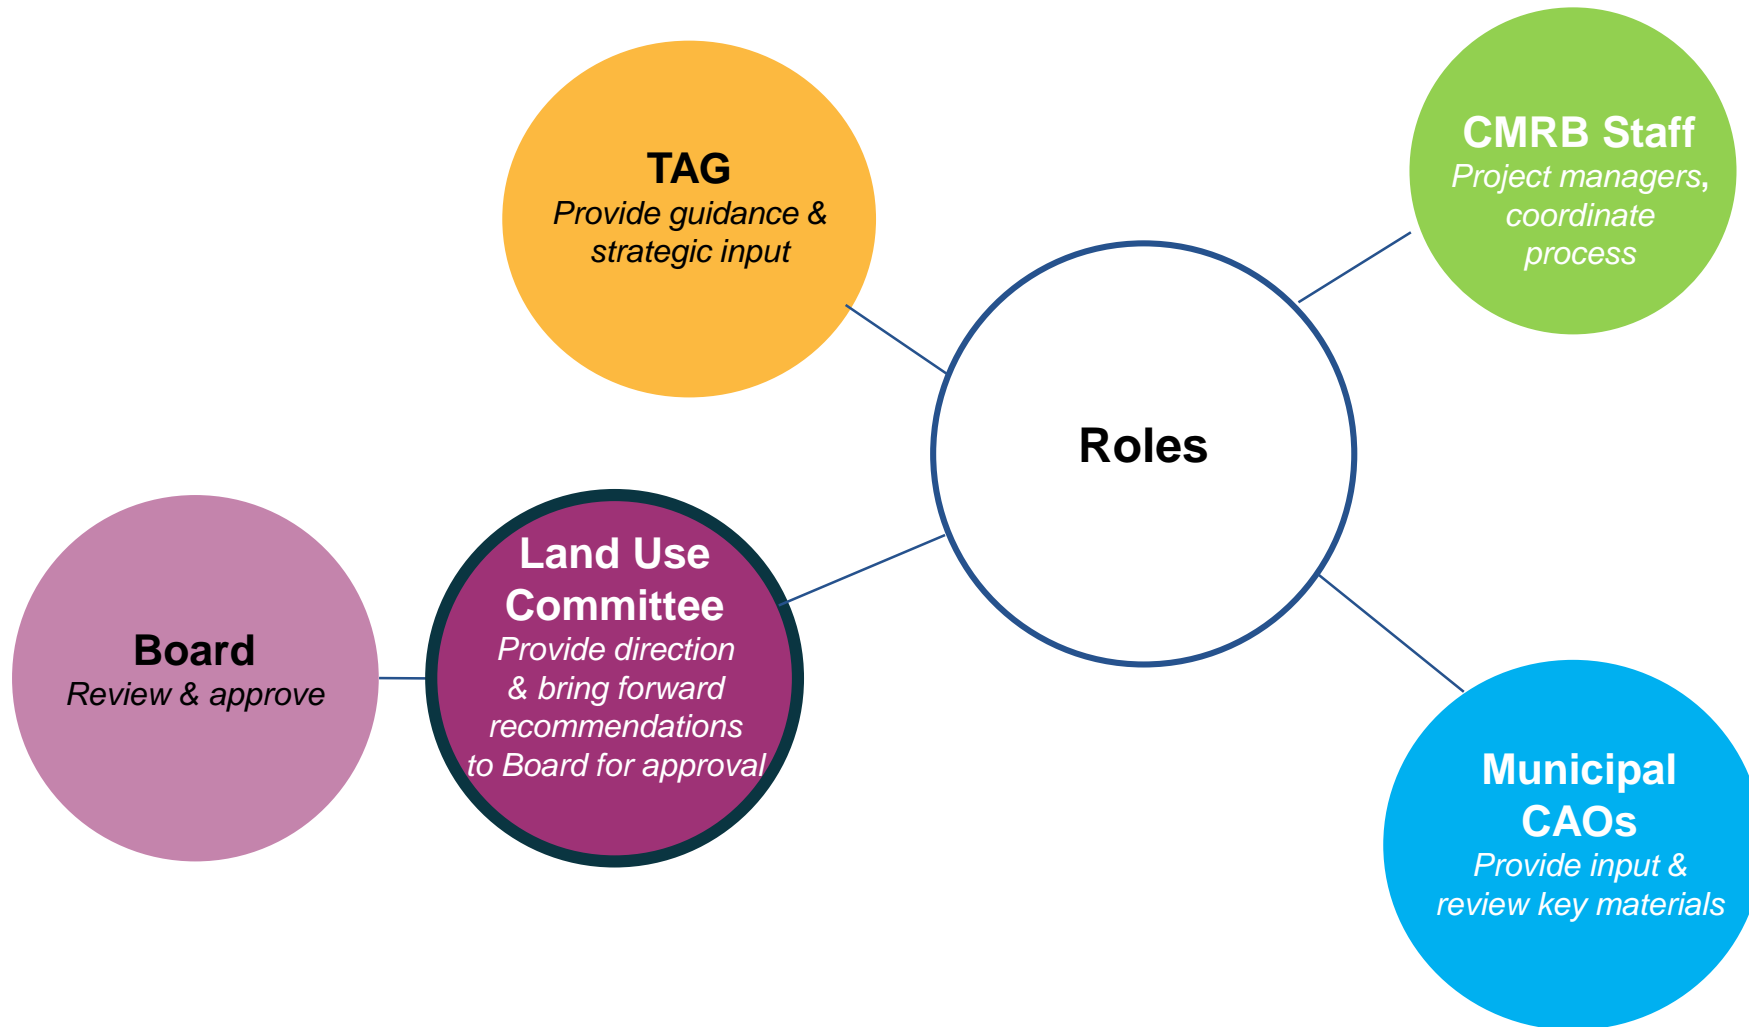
TAG
*Provide guidance & strategic input*

CMRB Staff
*Project managers, coordinate process*

Roles

Board
*Review & approve*

Land Use Committee
*Provide direction & bring forward recommendations to Board for approval*

Municipal CAOs
*Provide input & review key materials*